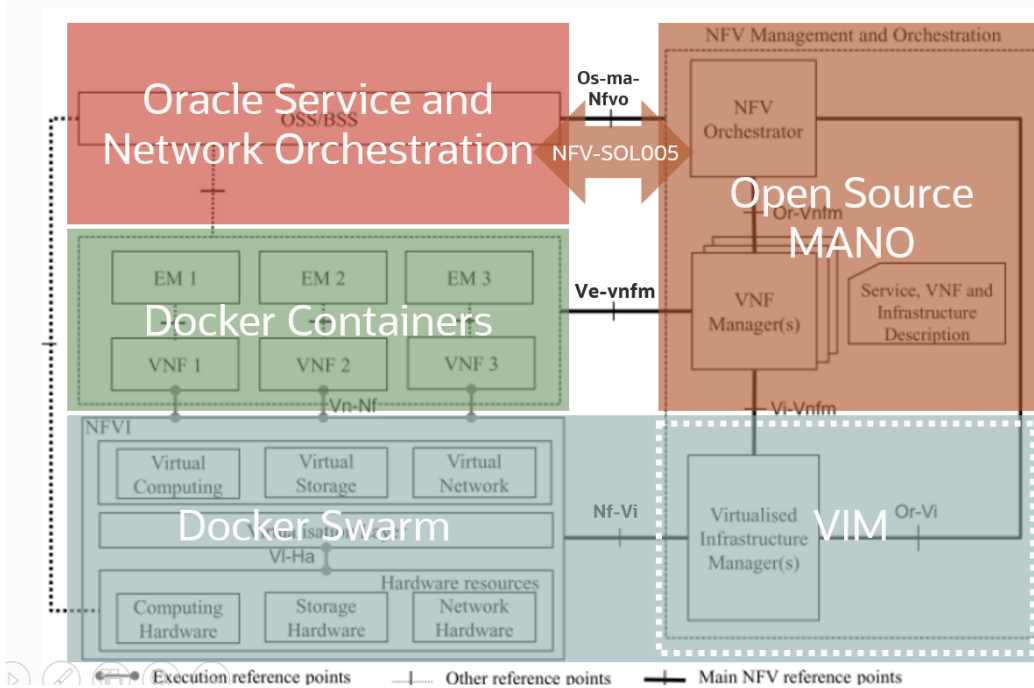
Oracle Service and Network Orchestration

OSS/BSS

Os-ma-Nfvo

NFV-SOL005

NFV Management and Orchestration

NFV Orchestrator

Open Source MANO

Or-Vnfm

EM 1

EM 2

EM 3

Docker Containers

VNF 1

VNF 2

VNF 3

Ve-vnfm

VNF Manager(s)

Service, VNF and Infrastructure Description

Vn-Nf

Vi-Vnfm

NFVI

Virtual Computing

Virtual Storage

Virtual Network

Docker Swarm

Nf-Vi

Vi-Ha

Virtualised Infrastructure Manager(s)

VIM

Or-Vi

Hardware resources

Computing Hardware

Storage Hardware

Network Hardware

Execution reference points

Other reference points

Main NFV reference points